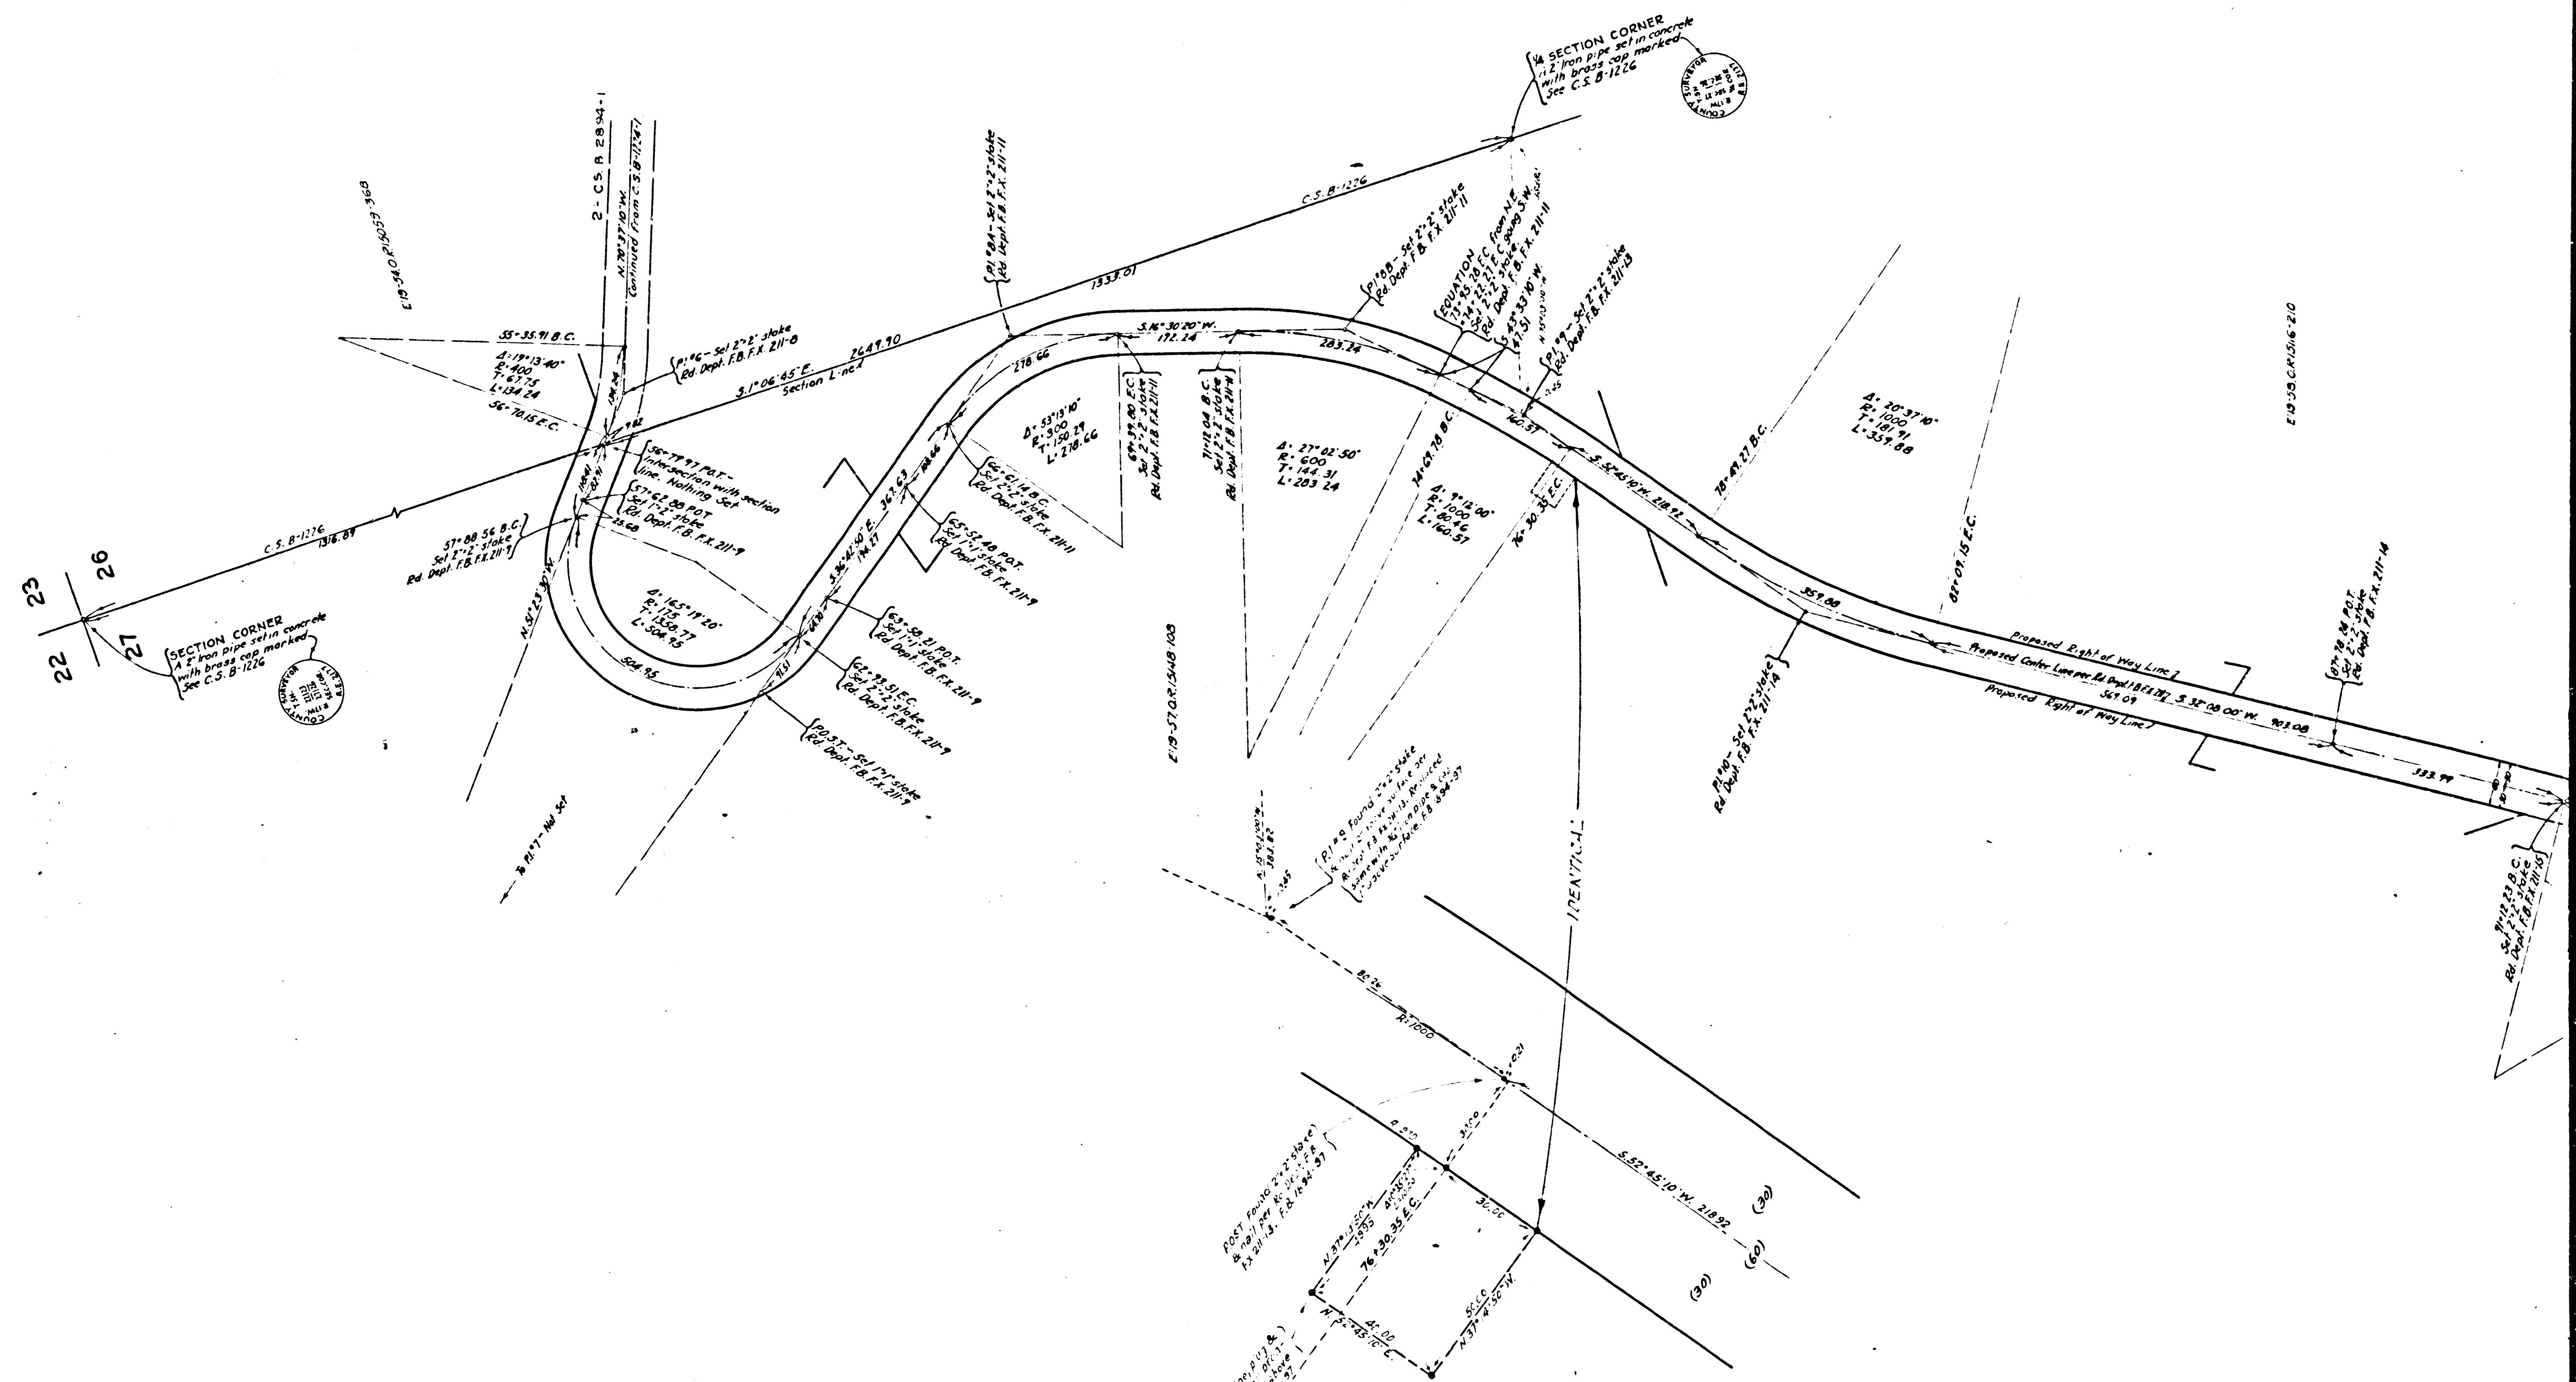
¼ SECTION CORNER
1½" Iron pipe set in concrete with brass cap marked
See C.S. B-1226

C.S. B-1226

2 - C.S. B 2894-1
N.70°37'10" W.
Continued from C.S. B-1124-1

E 19-54.0 R.15059 368

P.I. #6A - Set 2"x2" stake
Rd. Dept. F.B. F.X. 211-11

1333.01

P.I. #6B - Set 2"x2" stake
Rd. Dept. F.B. F.X. 211-11

EQUATION
73+45.28 E.C. from N.E.
74+22.27 E.C. going S.W.
Set 2"x2" stake
Rd. Dept. F.B. F.X. 211-11

S. 43°33'10" W.
47.51

P.I. #9 - Set 2"x2" stake
Rd. Dept. F.B. F.X. 211-13

55+35.91 B.C.
Δ: 19°13'40"
R: 400
T: 67.75
L: 134.24
56+70.15 E.C.

P.I. #6 - Set 2"x2" stake
Rd. Dept. F.B. F.X. 211-8

2649.90
S.1°06'65" E.
Section Line

278.66
S.16°30'20" W.
172.24
283.24

Δ: 53°13'10"
R: 300
T: 150.29
L: 278.66

69+39.80 E.C.
Set 2"x2" stake
Rd. Dept. F.B. F.X. 211-11

71+12.04 B.C.
Set 2"x2" stake
Rd. Dept. F.B. F.X. 211-11

Δ: 27°02'50"
R: 600
T: 144.31
L: 283.24

74+69.78 B.C.
160.57

Δ: 9°12'00"
R: 1000
T: 80.46
L: 160.57

76+30.35 E.C.

S.52°45'10" W. 218.92

78+49.27 B.C.

Δ: 20°37'10"
R: 1000
T: 181.91
L: 359.88

E 19-55 C.R.15116-210

56+77.97 P.O.T. - Intersection with section line. Nothing Set

57+62.88 P.O.T.
Set 1"x2" stake
Rd. Dept. F.B. F.X. 211-9

57+88.56 B.C.
Set 2"x2" stake
Rd. Dept. F.B. F.X. 211-9

C.S. B-1226
1316.89

23
26
27
22

SECTION CORNER
A 2" Iron pipe set in concrete with brass cap marked
See C.S. B-1226

N.51°23'30" W.

Δ: 165°19'20"
R: 175
T: 1358.77
L: 504.95

504.95

S.36°42'50" E. 363.63
194.27

66+21.14 E.C.
Set 2"x2" stake
Rd. Dept. F.B. F.X. 211-11

65+52.48 P.O.T.
Set 1"x1" stake
Rd. Dept. F.B. F.X. 211-9

63+58.21 P.O.T.
Set 1"x1" stake
Rd. Dept. F.B. F.X. 211-9

62+93.51 E.C.
Set 2"x2" stake
Rd. Dept. F.B. F.X. 211-9

P.O.S.T. - Set 1"x1" stake
Rd. Dept. F.B. F.X. 211-9

To P.I. #7 - Nail Set

E 19-57.0 R.15148-103

82°09.15 E.C.

359.88

Proposed Right of Way Line
Proposed Center Line per Rd. Dept. F.B. F.X. 211
569.09
S. 52°08'00" W. 903.08
Proposed Right of Way Line

P.I. #10 - Set 2"x2" stake
Rd. Dept. F.B. F.X. 211-14

87+78.28 P.O.T.
Set 1"x2" stake
Rd. Dept. F.B. F.X. 211-14

333.99

91+12.23 B.C.
Set 2"x2" stake
Rd. Dept. F.B. F.X. 211-15

IDENTICAL

P.I. #9 Found 2"x2" stake
Rd. Dept. F.B. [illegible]
Replaced with Iron Pipe & Cap
F.B. 694-37

80.26
R: 1000

S.52°45'10" W. 218.92
(30)
(60)
(30)

POST Found 2"x2" stake & nail per Rd. Dept. F.B. F.X. 211-13, F.B. 694-37

N.37°14'50" W.
76+30.35 E.C.
30.00
N.52°45'10" E.
40.00
50.00
N.37°14'50" W.